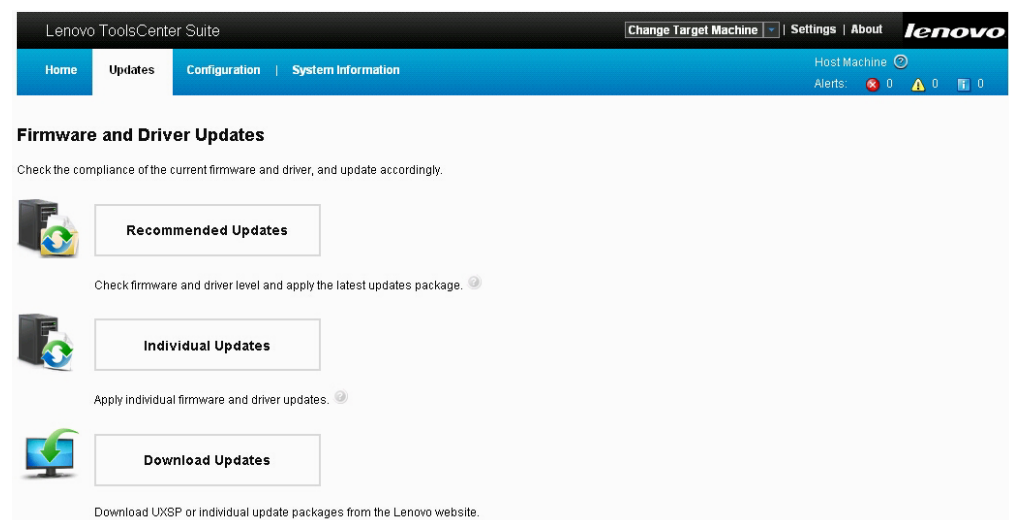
Lenovo ToolsCenter Suite

Change Target Machine | Settings | About lenovo

Home Updates Configuration | System Information

Host Machine

Alerts: 0 0 0

Firmware and Driver Updates

Check the compliance of the current firmware and driver, and update accordingly.

Recommended Updates

Check firmware and driver level and apply the latest updates package.

Individual Updates

Apply individual firmware and driver updates.

Download Updates

Download UXSP or individual update packages from the Lenovo website.